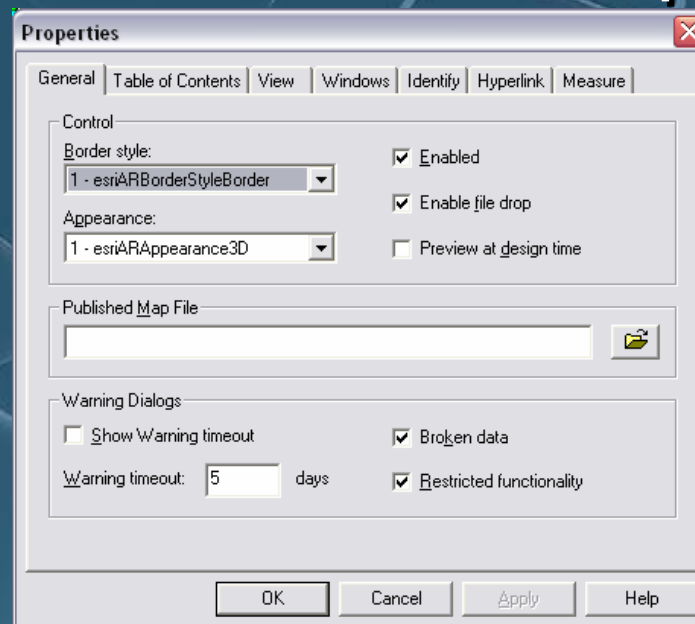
Properties

General | Table of Contents | View | Windows | Identify | Hyperlink | Measure

Control

Border style:

1 - esriARBorderStyleBorder

Appearance:

1 - esriARAppearance3D

Enabled

Enable file drop

Preview at design time

Published Map File

Warning Dialogs

Show Warning timeout

Warning timeout: 5 days

Broken data

Restricted functionality

OK | Cancel | Apply | Help